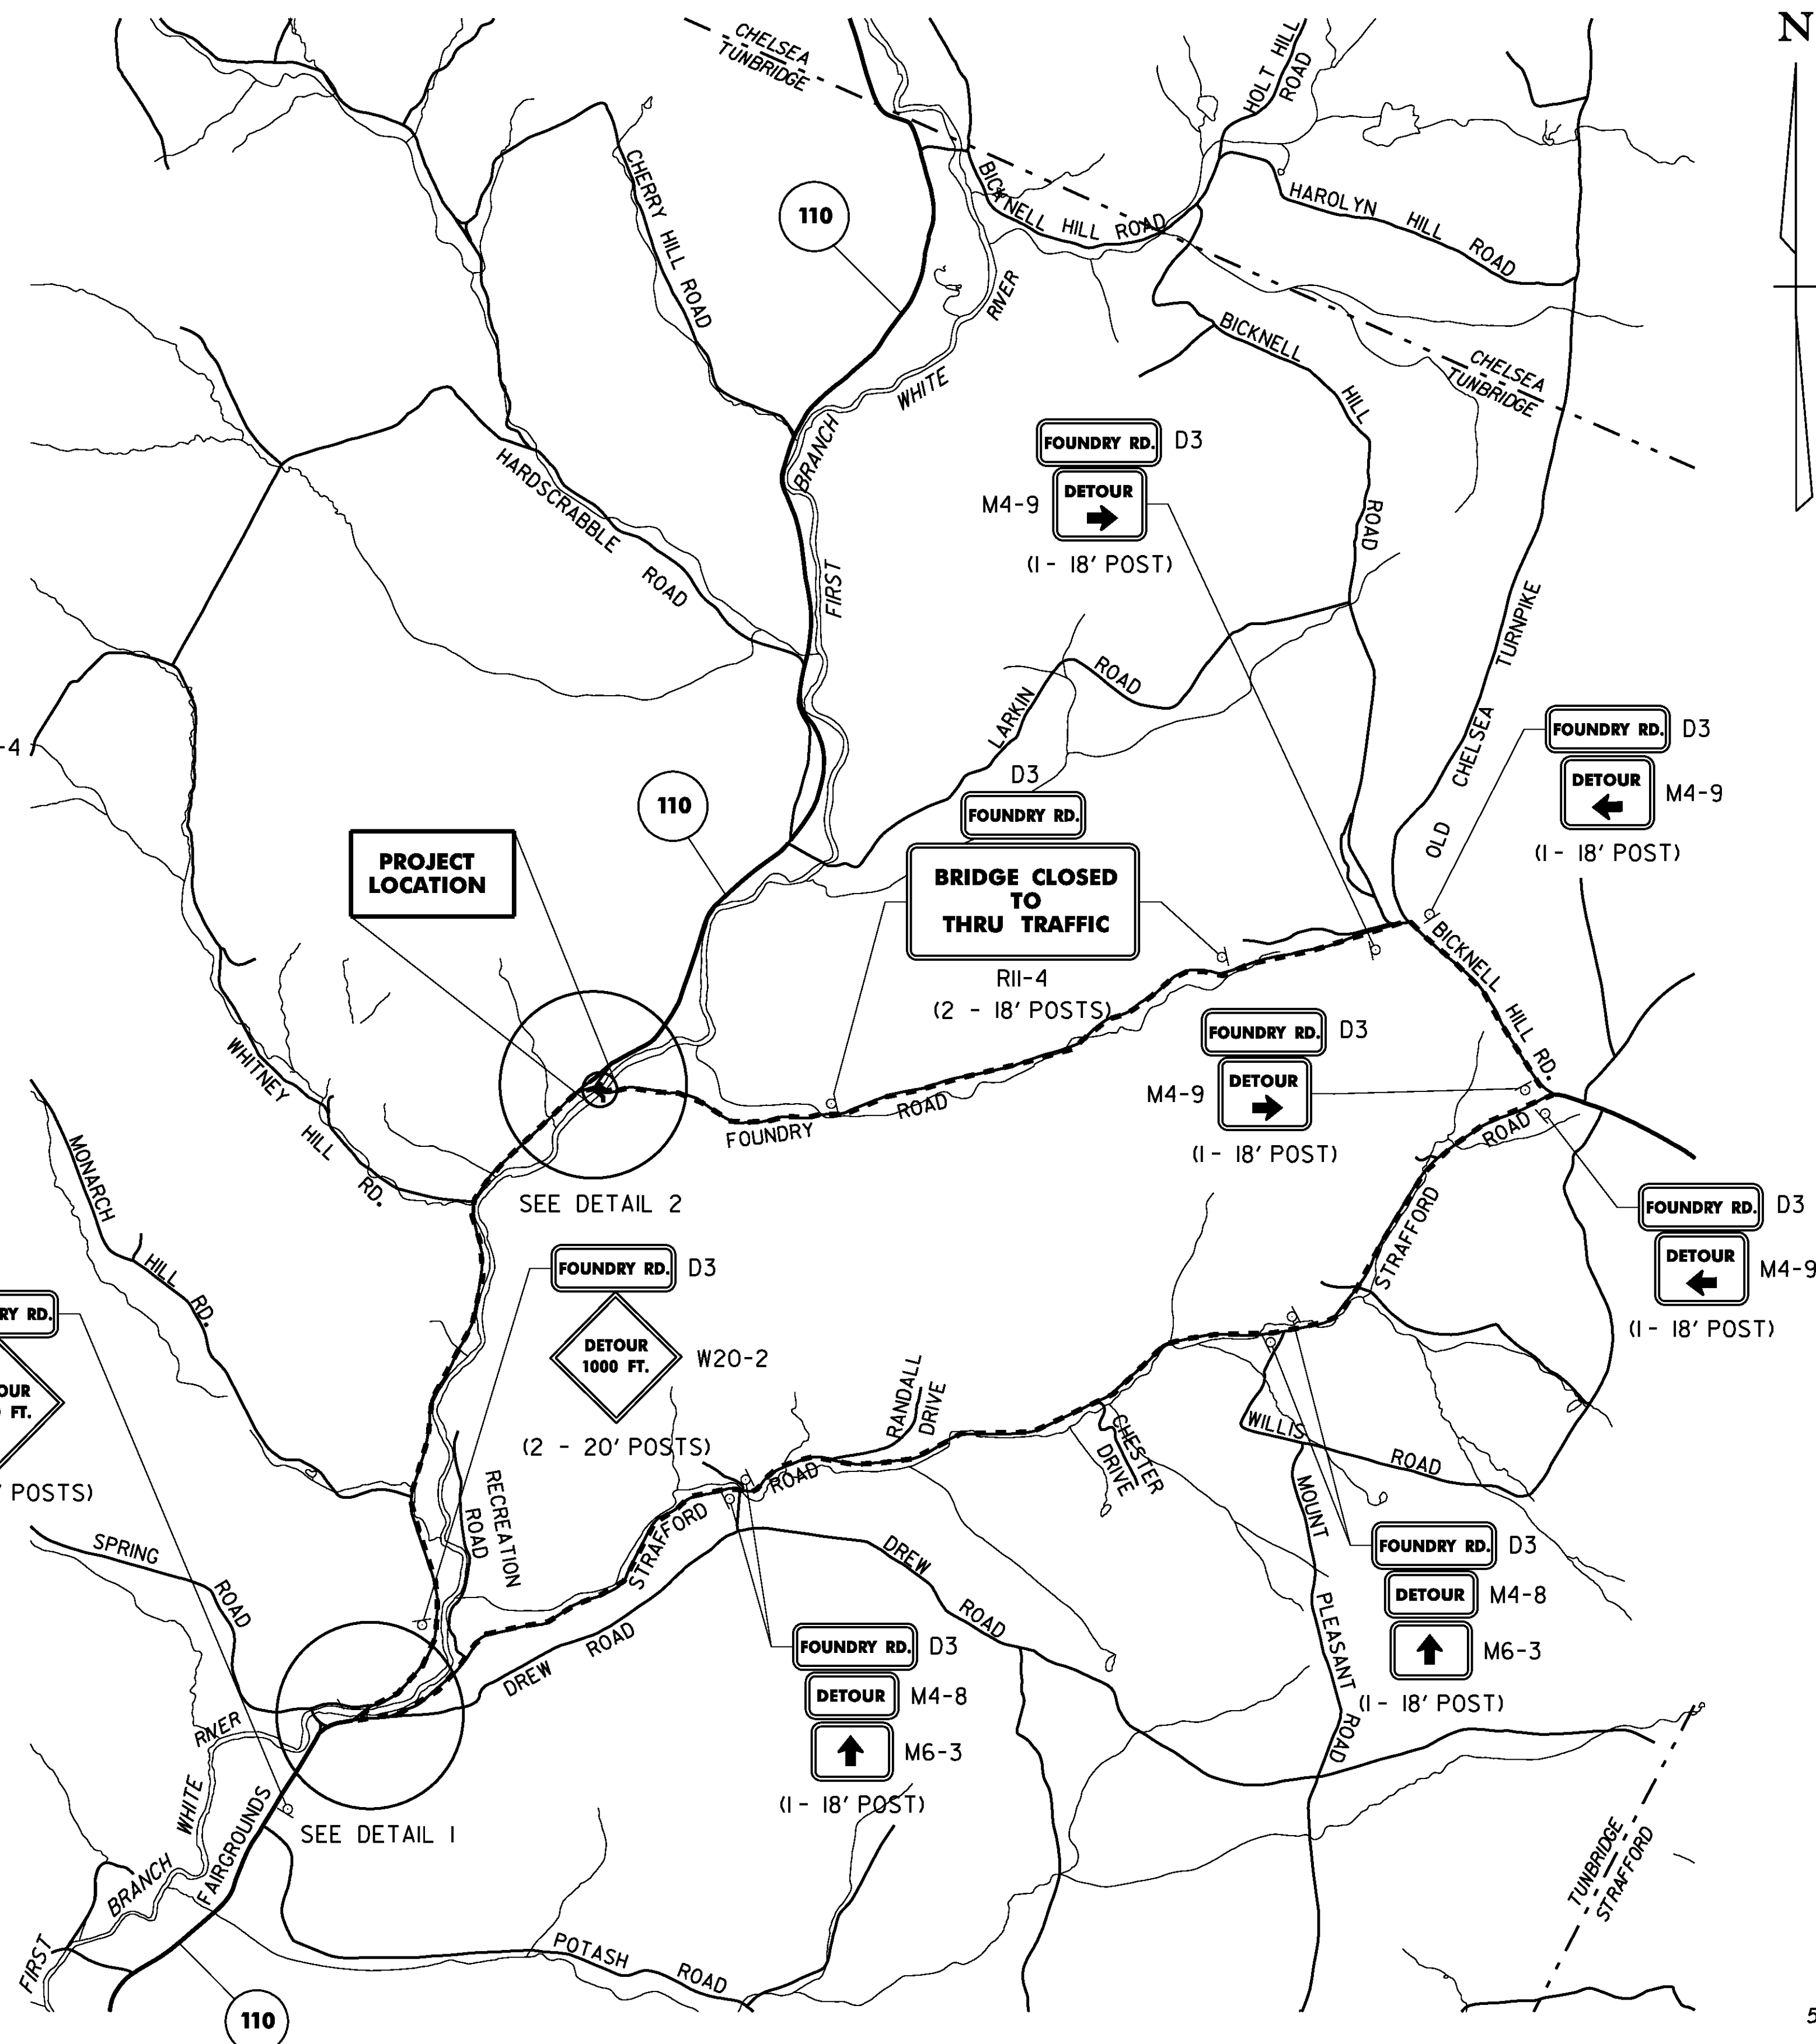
N

CHELSEA
TUNBRIDGE

HOLT HILL ROAD

CHERRY HILL ROAD

110

BICKNELL HILL ROAD

HAROLYN HILL ROAD

WHITE RIVER

BICKNELL HILL ROAD

CHELSEA
TUNBRIDGE

FIRST BRANCH WHITE RIVER

HARDSCRABBLE ROAD

FOUNDRY RD. D3
M4-9 DETOUR
(1 - 18' POST)

LARKIN ROAD

OLD CHELSEA TURNPIKE

FOUNDRY RD. D3
DETOUR M4-9
(1 - 18' POST)

-4

110

D3
FOUNDRY RD.
BRIDGE CLOSED TO THRU TRAFFIC
R11-4
(2 - 18' POSTS)

PROJECT LOCATION

BICKNELL HILL RD.

WHITNEY HILL RD.

FOUNDRY RD. D3
M4-9 DETOUR
(1 - 18' POST)

FOUNDRY ROAD

SEE DETAIL 2

MONARCH HILL RD.

ROAD

FOUNDRY RD. D3
DETOUR M4-9
(1 - 18' POST)

FOUNDRY RD. D3
DETOUR 1000 FT. W20-2
(2 - 20' POSTS)

STRAFFORD

RY RD.
OUR
FT.
' POSTS)

RANDALL DRIVE

CHESTER DRIVE

WILLIS ROAD

RECREATION ROAD

ROAD

SPRING ROAD

STRAFFORD

DREW ROAD

MOUNT PLEASANT ROAD

FOUNDRY RD. D3
DETOUR M4-8
M6-3
(1 - 18' POST)

DREW ROAD

FOUNDRY RD. D3
DETOUR M4-8
M6-3
(1 - 18' POST)

RIVER

WHITE

FAIRGROUNDS

SEE DETAIL 1

BRANCH

FIRST

TUNBRIDGE
STRAFFORD

POTASH ROAD

110

5